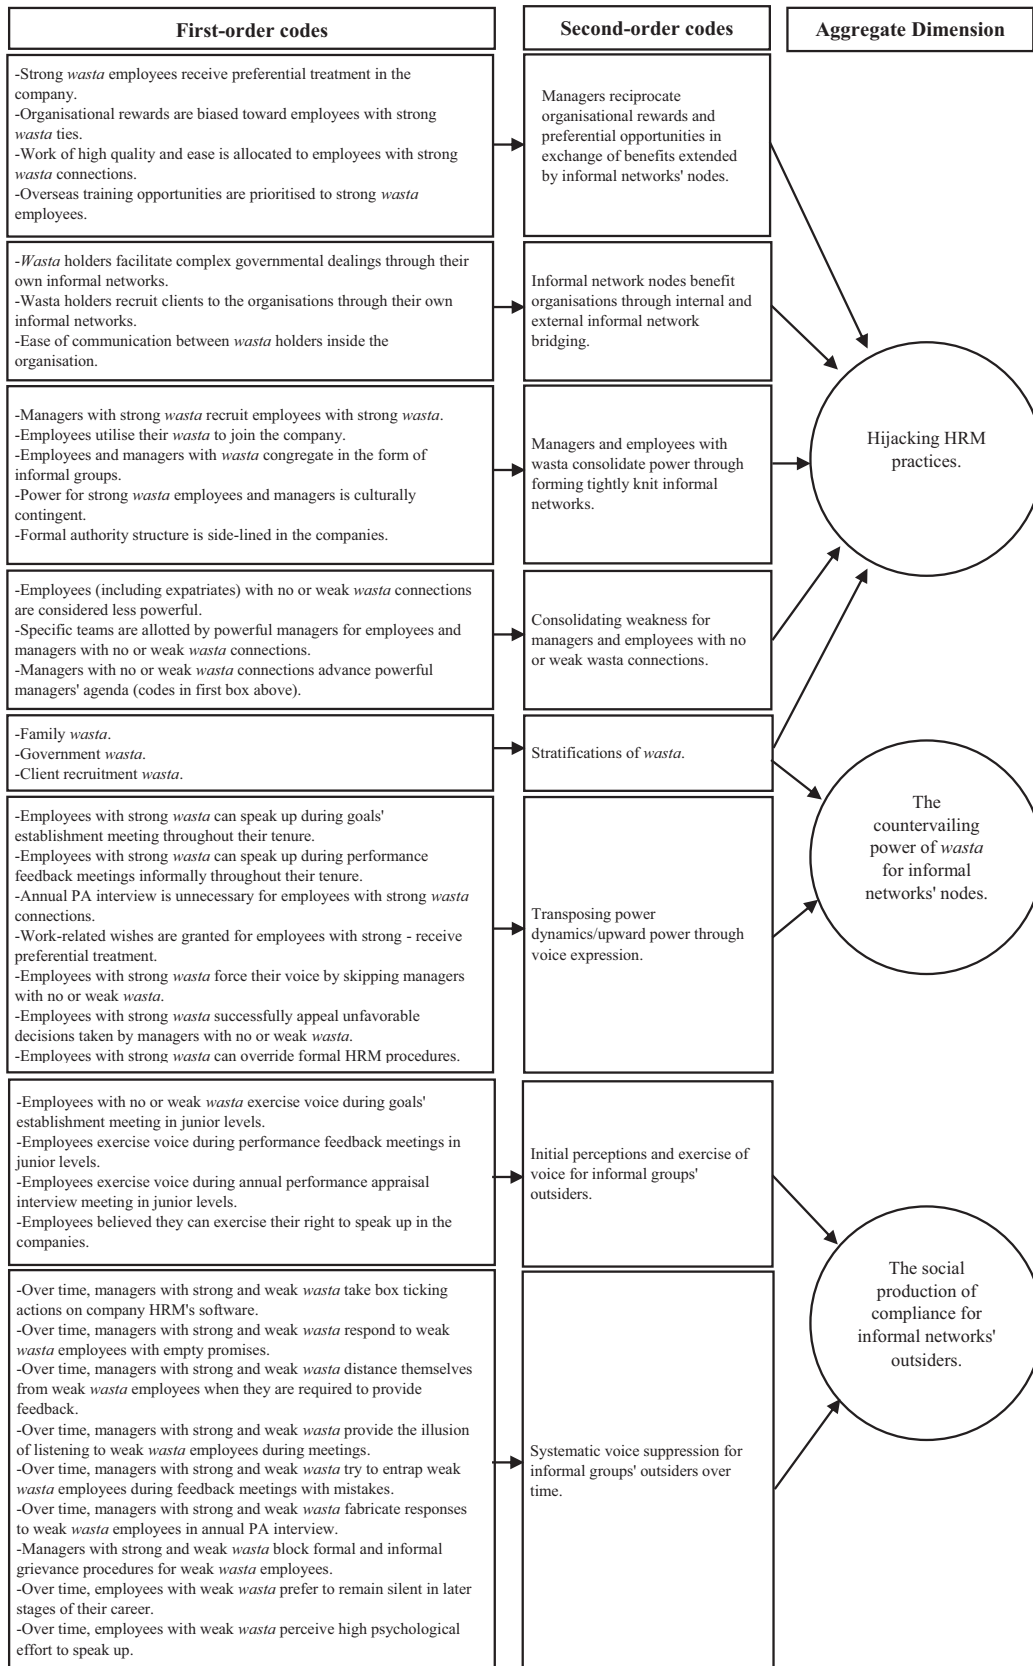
First-order codes

Second-order codes

Aggregate Dimension

-Strong wasta employees receive preferential treatment in the company.
-Organisational rewards are biased toward employees with strong wasta ties.
-Work of high quality and ease is allocated to employees with strong wasta connections.
-Overseas training opportunities are prioritised to strong wasta employees.

Managers reciprocate organisational rewards and preferential opportunities in exchange of benefits extended by informal networks' nodes.

-Wasta holders facilitate complex governmental dealings through their own informal networks.
-Wasta holders recruit clients to the organisations through their own informal networks.
-Ease of communication between wasta holders inside the organisation.

Informal network nodes benefit organisations through internal and external informal network bridging.

-Managers with strong wasta recruit employees with strong wasta.
-Employees utilise their wasta to join the company.
-Employees and managers with wasta congregate in the form of informal groups.
-Power for strong wasta employees and managers is culturally contingent.
-Formal authority structure is side-lined in the companies.

Managers and employees with wasta consolidate power through forming tightly knit informal networks.

Hijacking HRM practices.

-Employees (including expatriates) with no or weak wasta connections are considered less powerful.
-Specific teams are allotted by powerful managers for employees and managers with no or weak wasta connections.
-Managers with no or weak wasta connections advance powerful managers' agenda (codes in first box above).

Consolidating weakness for managers and employees with no or weak wasta connections.

-Family wasta.
-Government wasta.
-Client recruitment wasta.

Stratifications of wasta.

-Employees with strong wasta can speak up during goals' establishment meeting throughout their tenure.
-Employees with strong wasta can speak up during performance feedback meetings informally throughout their tenure.
-Annual PA interview is unnecessary for employees with strong wasta connections.
-Work-related wishes are granted for employees with strong - receive preferential treatment.
-Employees with strong wasta force their voice by skipping managers with no or weak wasta.
-Employees with strong wasta successfully appeal unfavorable decisions taken by managers with no or weak wasta.
-Employees with strong wasta can override formal HRM procedures.

Transposing power dynamics/upward power through voice expression.

The countervailing power of wasta for informal networks' nodes.

-Employees with no or weak wasta exercise voice during goals' establishment meeting in junior levels.
-Employees exercise voice during performance feedback meetings in junior levels.
-Employees exercise voice during annual performance appraisal interview meeting in junior levels.
-Employees believed they can exercise their right to speak up in the companies.

Initial perceptions and exercise of voice for informal groups' outsiders.

-Over time, managers with strong and weak wasta take box ticking actions on company HRM's software.
-Over time, managers with strong and weak wasta respond to weak wasta employees with empty promises.
-Over time, managers with strong and weak wasta distance themselves from weak wasta employees when they are required to provide feedback.
-Over time, managers with strong and weak wasta provide the illusion of listening to weak wasta employees during meetings.
-Over time, managers with strong and weak wasta try to entrap weak wasta employees during feedback meetings with mistakes.
-Over time, managers with strong and weak wasta fabricate responses to weak wasta employees in annual PA interview.
-Managers with strong and weak wasta block formal and informal grievance procedures for weak wasta employees.
-Over time, employees with weak wasta prefer to remain silent in later stages of their career.
-Over time, employees with weak wasta perceive high psychological effort to speak up.

Systematic voice suppression for informal groups' outsiders over time.

The social production of compliance for informal networks' outsiders.